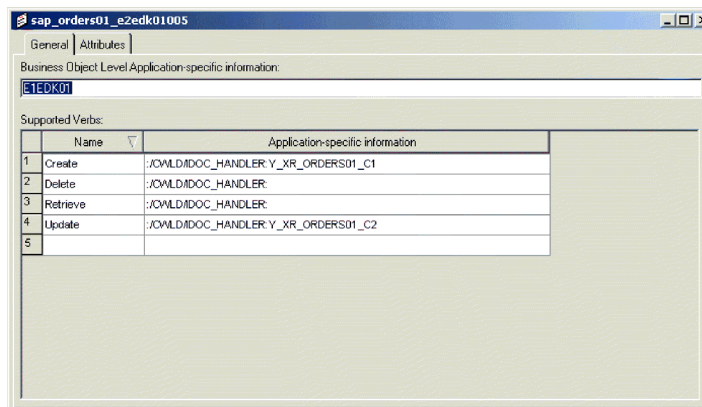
sap_orders01_e2edk01005

General | Attributes

Business Object Level Application-specific information:

E1EDK01

Supported Verbs:

| | Name | Application-specific information |
|---|---|---|
| 1 | Create | :/CWLD/IDOC_HANDLER:Y_XR_ORDERS01_C1 |
| 2 | Delete | :/CWLD/IDOC_HANDLER: |
| 3 | Retrieve | :/CWLD/IDOC_HANDLER: |
| 4 | Update | :/CWLD/IDOC_HANDLER:Y_XR_ORDERS01_C2 |
| 5 | | |